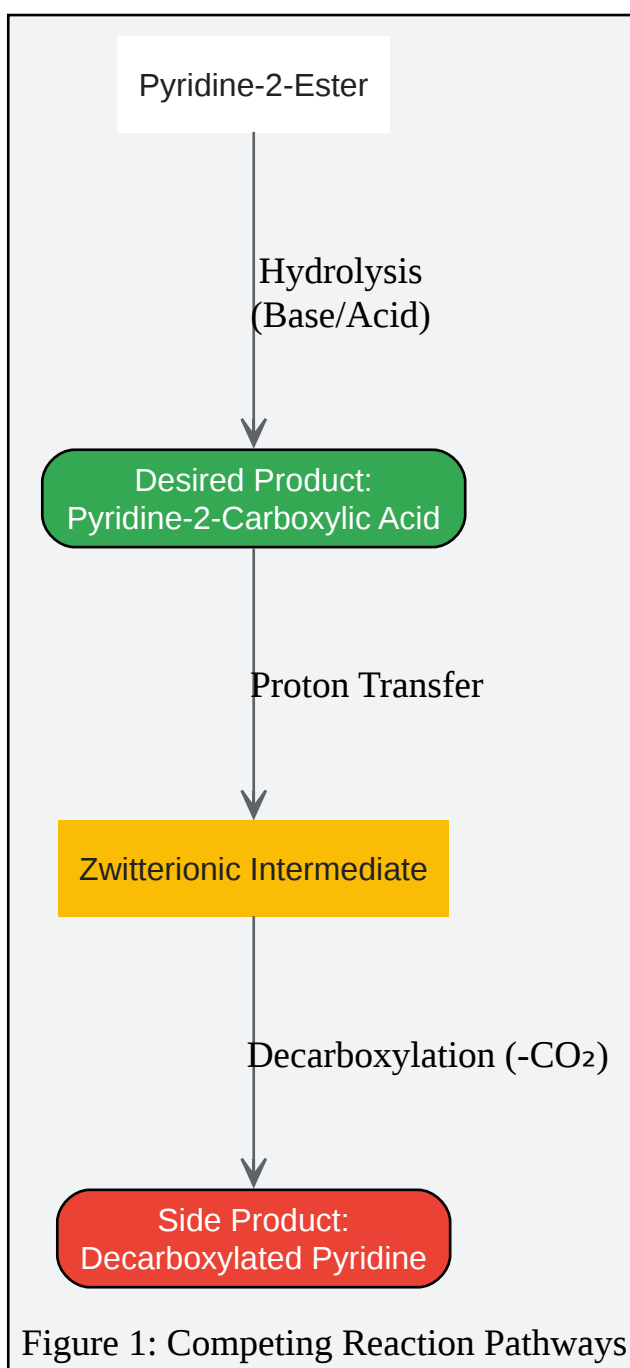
Pyridine-2-Ester

Hydrolysis
(Base/Acid)

Desired Product:
Pyridine-2-Carboxylic Acid

Proton Transfer

Zwitterionic Intermediate

Decarboxylation (-$CO_2$)

Side Product:
Decarboxylated Pyridine

Figure 1: Competing Reaction Pathways